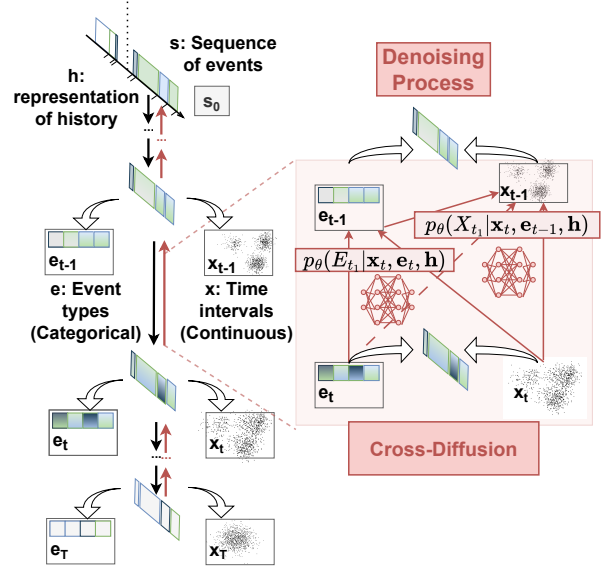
s: Sequence of events

h: representation of history

$s_0$

Denoising Process

$e_{t-1}$

$x_{t-1}$

e: Event types (Categorical)

x: Time intervals (Continuous)

$e_{t-1}$

$x_{t-1}$

$p_\theta(X_{t_1}|\mathbf{x}_t, \mathbf{e}_{t-1}, \mathbf{h})$

$p_\theta(E_{t_1}|\mathbf{x}_t, \mathbf{e}_t, \mathbf{h})$

$e_t$

$x_t$

$e_t$

$x_t$

Cross-Diffusion

$e_T$

$x_T$